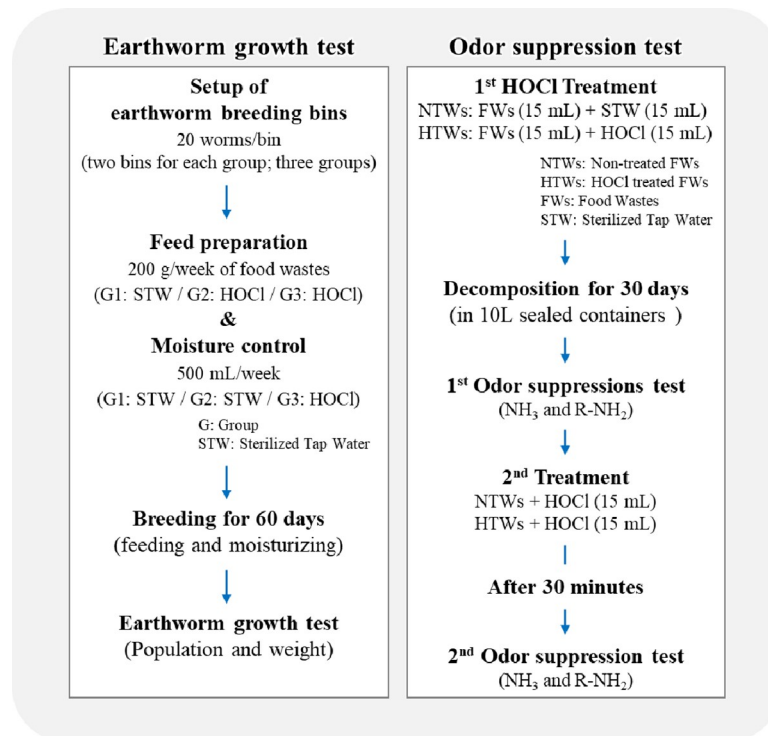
Earthworm growth test

Setup of earthworm breeding bins
20 worms/bin
(two bins for each group; three groups)

Feed preparation
200 g/week of food wastes
(G1: STW / G2: HOCl / G3: HOCl)
&
Moisture control
500 mL/week
(G1: STW / G2: STW / G3: HOCl)
G: Group
STW: Sterilized Tap Water

Breeding for 60 days
(feeding and moisturizing)

Earthworm growth test
(Population and weight)

Odor suppression test

1$^{st}$ HOCl Treatment
NTWs: FWs (15 mL) + STW (15 mL)
HTWs: FWs (15 mL) + HOCl (15 mL)

NTWs: Non-treated FWs
HTWs: HOCl treated FWs
FWs: Food Wastes
STW: Sterilized Tap Water

Decomposition for 30 days
(in 10L sealed containers )

1$^{st}$ Odor suppressions test
($NH_3$ and R-$NH_2$)

2$^{nd}$ Treatment
NTWs + HOCl (15 mL)
HTWs + HOCl (15 mL)

After 30 minutes

2$^{nd}$ Odor suppression test
($NH_3$ and R-$NH_2$)